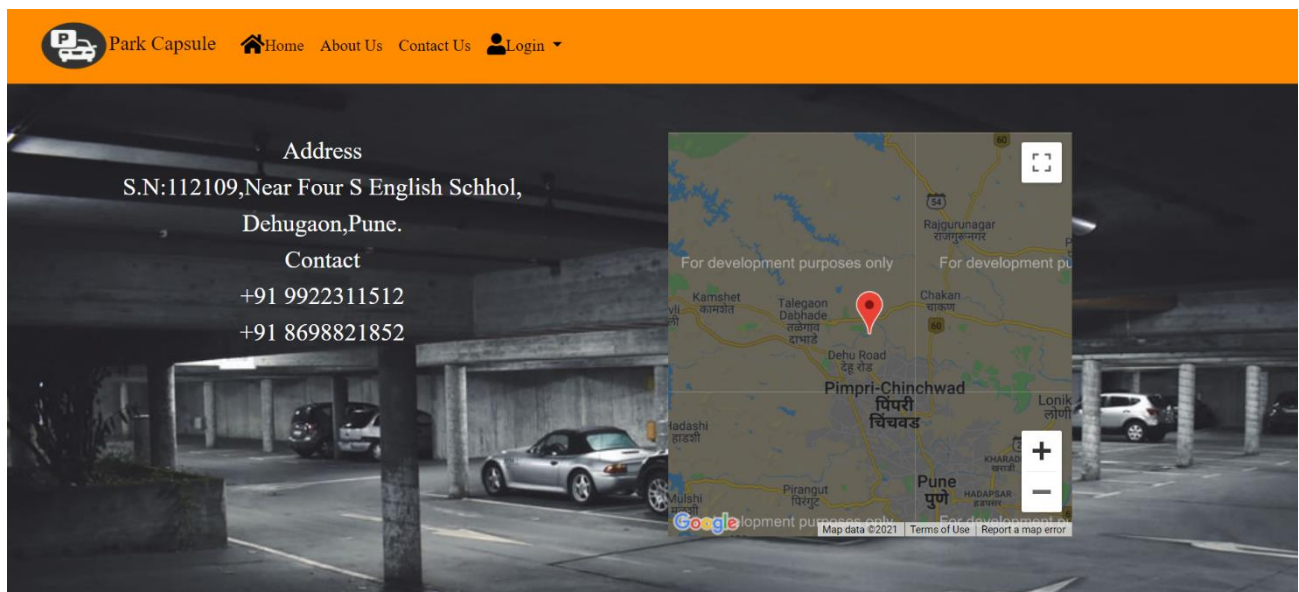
Park Capsule Home About Us Contact Us Login

Address
S.N:112109,Near Four S English Schhol, Dehugaon,Pune.
Contact
+91 9922311512
+91 8698821852

For development purposes only
For development pu
54
60
Rajgurunagar
राजगुरुनगर
Kamshet
कामशेत
Talegaon Dabhade
तळेगाव दाभाडे
Chakan
चाकण
60
Dehu Road
देहू रोड
Pimpri-Chinchwad
पिंपरी चिंचवड
Lonik
लोणी
adashi
हाडशी
KHARADI
Pirangut
पिरंगुट
Pune
पुणे
HADAPSAR
Mulshi
Google
elopment purposes only
For development p
Map data ©2021
Terms of Use
Report a map error